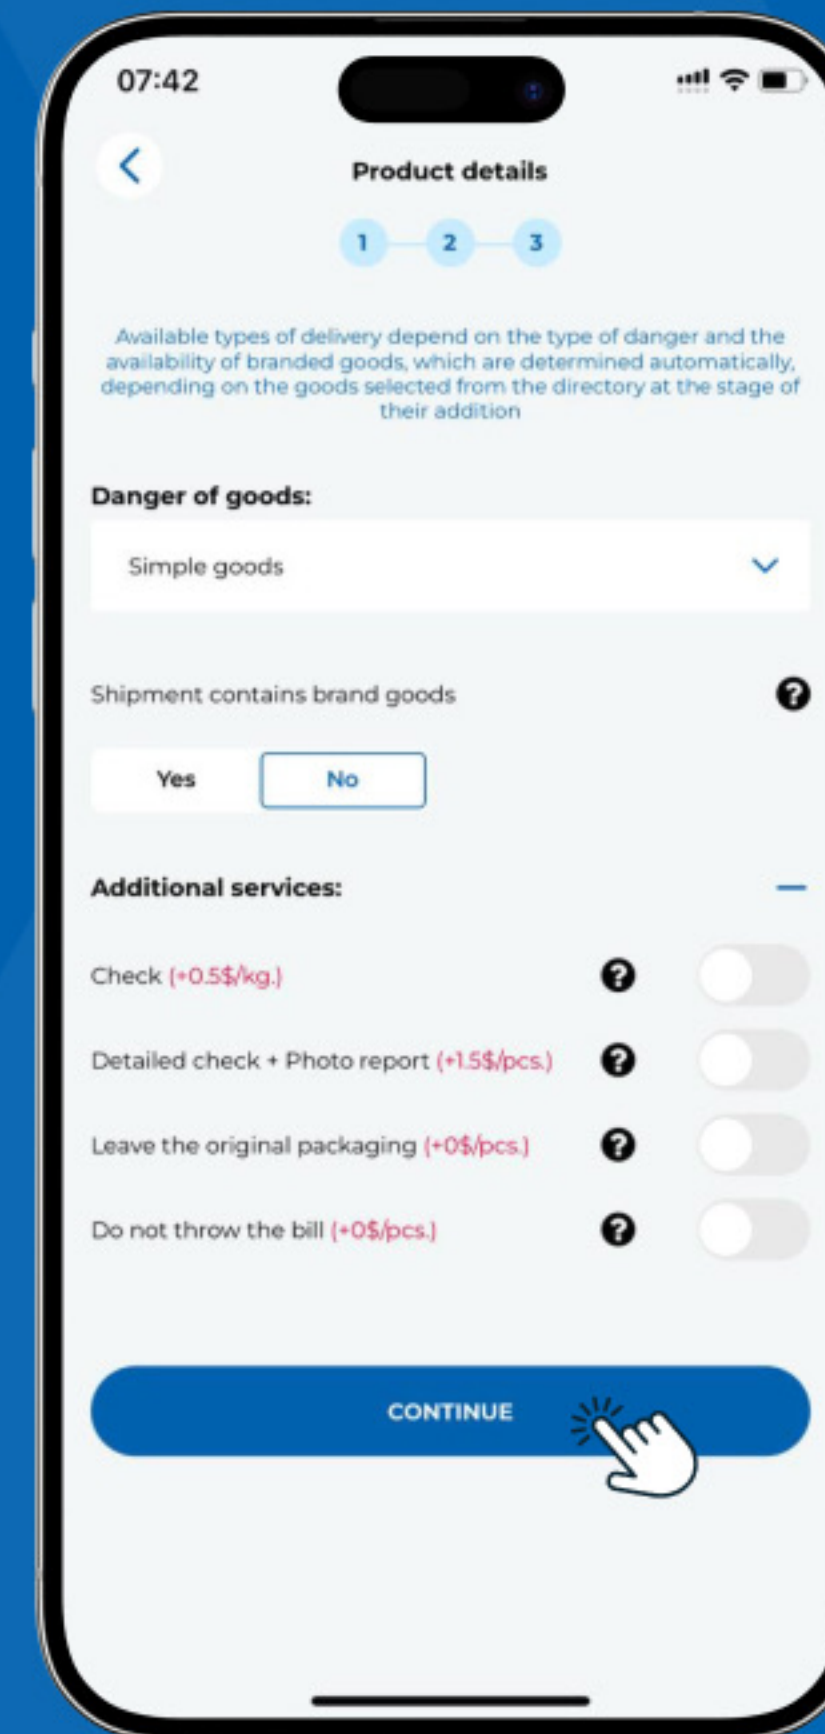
07:42

Product details

1 2 3

Available types of delivery depend on the type of danger and the availability of branded goods, which are determined automatically, depending on the goods selected from the directory at the stage of their addition

Danger of goods:

Simple goods

Shipment contains brand goods

Yes No

Additional services:

Check (+0.5$/kg.)

Detailed check + Photo report (+1.5$/pcs.)

Leave the original packaging (+0$/pcs.)

Do not throw the bill (+0$/pcs.)

CONTINUE